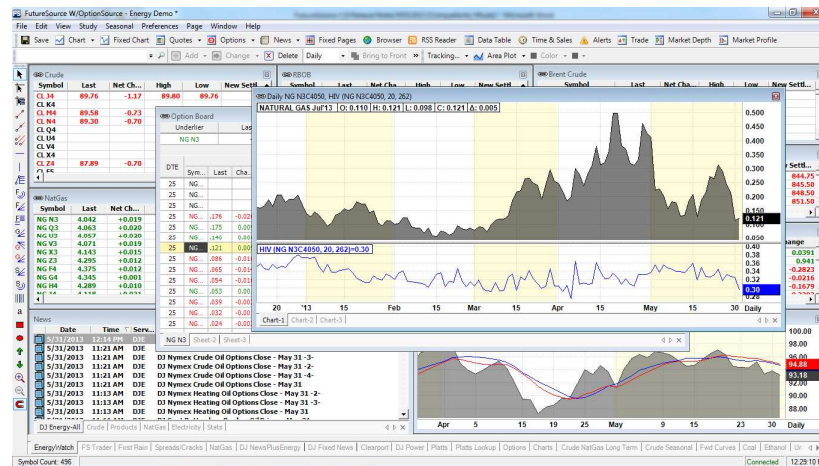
FutureSource W/OptionSource - Energy Demo *

File Edit View Study Seasonal Preferences Page Window Help

Save Chart Fixed Chart Quotes Options News Fixed Pages Browser RSS Reader Data Table Time & Sales Alerts Trade Market Depth Market Profile

Add Change Delete Daily Bring to Front Tracking... Area Plot Color

Crude

| Symbol | Last | Net Ch... | High | Low | New Settl... |
|---|---|---|---|---|---|
| CL J4 | 89.76 | -1.17 | 89.80 | 89.76 | |
| CL K4 | | | | | |
| CL M4 | 89.58 | -0.73 | | | |
| CL N4 | 89.30 | -0.70 | | | |
| CL Q4 | | | | | |
| CL U4 | | | | | |
| CL V4 | | | | | |
| CL X4 | | | | | |
| CL Z4 | 87.89 | -0.70 | | | |

RBOB

| Symbol | Last | Net Cha... | High |
|---|---|---|---|

Brent Crude

| Symbol | Last | Net Cha... | High | Low | New Settl... |
|---|---|---|---|---|---|

Option Board

Underlier Las

NG N3

| DTE | Sym... | Last | Cha... |
|---|---|---|---|
| 25 | NG... | | |
| 25 | NG... | | |
| 25 | NG... | | |
| 25 | NG... | .176 | -0.02 |
| 25 | NG... | .175 | 0.00 |
| 25 | NG... | .140 | 0.00 |
| 25 | NG... | .121 | 0.00 |
| 25 | NG... | .086 | -0.01 |
| 25 | NG... | .065 | -0.01 |
| 25 | NG... | .054 | -0.01 |
| 25 | NG... | .053 | 0.00 |
| 25 | NG... | .039 | -0.01 |
| 25 | NG... | .032 | -0.00 |
| 25 | NG... | .024 | -0.00 |

NG N3 Sheet-2 Sheet-3

NatGas

| Symbol | Last | Net Ch... |
|---|---|---|
| NG N3 | 4.042 | +0.019 |
| NG Q3 | 4.063 | +0.020 |
| NG U3 | 4.057 | +0.020 |
| NG V3 | 4.071 | +0.019 |
| NG X3 | 4.143 | +0.015 |
| NG Z3 | 4.295 | +0.012 |
| NG F4 | 4.375 | +0.012 |
| NG G4 | 4.345 | +0.001 |
| NG H4 | 4.289 | +0.010 |

Daily NG N3C4050, HIV (NG N3C4050, 20, 262)

NATURAL GAS Jul'13 O: 0.110 H: 0.121 L: 0.098 C: 0.121 Δ: 0.005

0.500 0.450 0.400 0.350 0.300 0.250 0.200 0.150 0.121 0.050

HIV (NG N3C4050, 20, 262)=0.30

0.40 0.38 0.36 0.34 0.32 0.30 0.28

20 '13 15 Feb 15 Mar 15 Apr 15 May 15 30 Daily

Chart-1 Chart-2 Chart-3

Settl... 844.75 845.50 848.50 851.50

hange 0.0391 0.941 -0.2823 -0.0216 -0.1679

News

| Date | Time | Serv... | |
|---|---|---|---|
| 5/31/2013 | 12:14 PM | DJE | |
| 5/31/2013 | 11:21 AM | DJE | DJ Nymex Crude Oil Options Close - May 31 -3- |
| 5/31/2013 | 11:21 AM | DJE | DJ Nymex Crude Oil Options Close - May 31 -2- |
| 5/31/2013 | 11:21 AM | DJE | DJ Nymex Crude Oil Options Close - May 31 -4- |
| 5/31/2013 | 11:21 AM | DJE | DJ Nymex Crude Oil Options Close - May 31 |
| 5/31/2013 | 11:13 AM | DJE | DJ Nymex Heating Oil Options Close - May 31 -2- |
| 5/31/2013 | 11:13 AM | DJE | DJ Nymex Heating Oil Options Close - May 31 -3- |
| 5/31/2013 | 11:13 AM | DJE | DJ Nymex Heating Oil Options Close - May 31 |

DJ Energy-All Crude Products NatGas Electricity Stats

Apr 5 15 19 25 May 9 15 23 30 Daily

100.00 98.00 96.00 94.88 93.18 90.00 88.00

EnergyWatch FS Trader First Rain Spreads/Cracks NatGas DJ NewsPlusEnergy DJ Fixed News Clearport DJ Power Platts Platts Lookup Options Charts Crude NatGas Long Term Crude Seasonal Fwd Curves Coal Ethanol

Symbol Count: 496 Connected 12:29:10